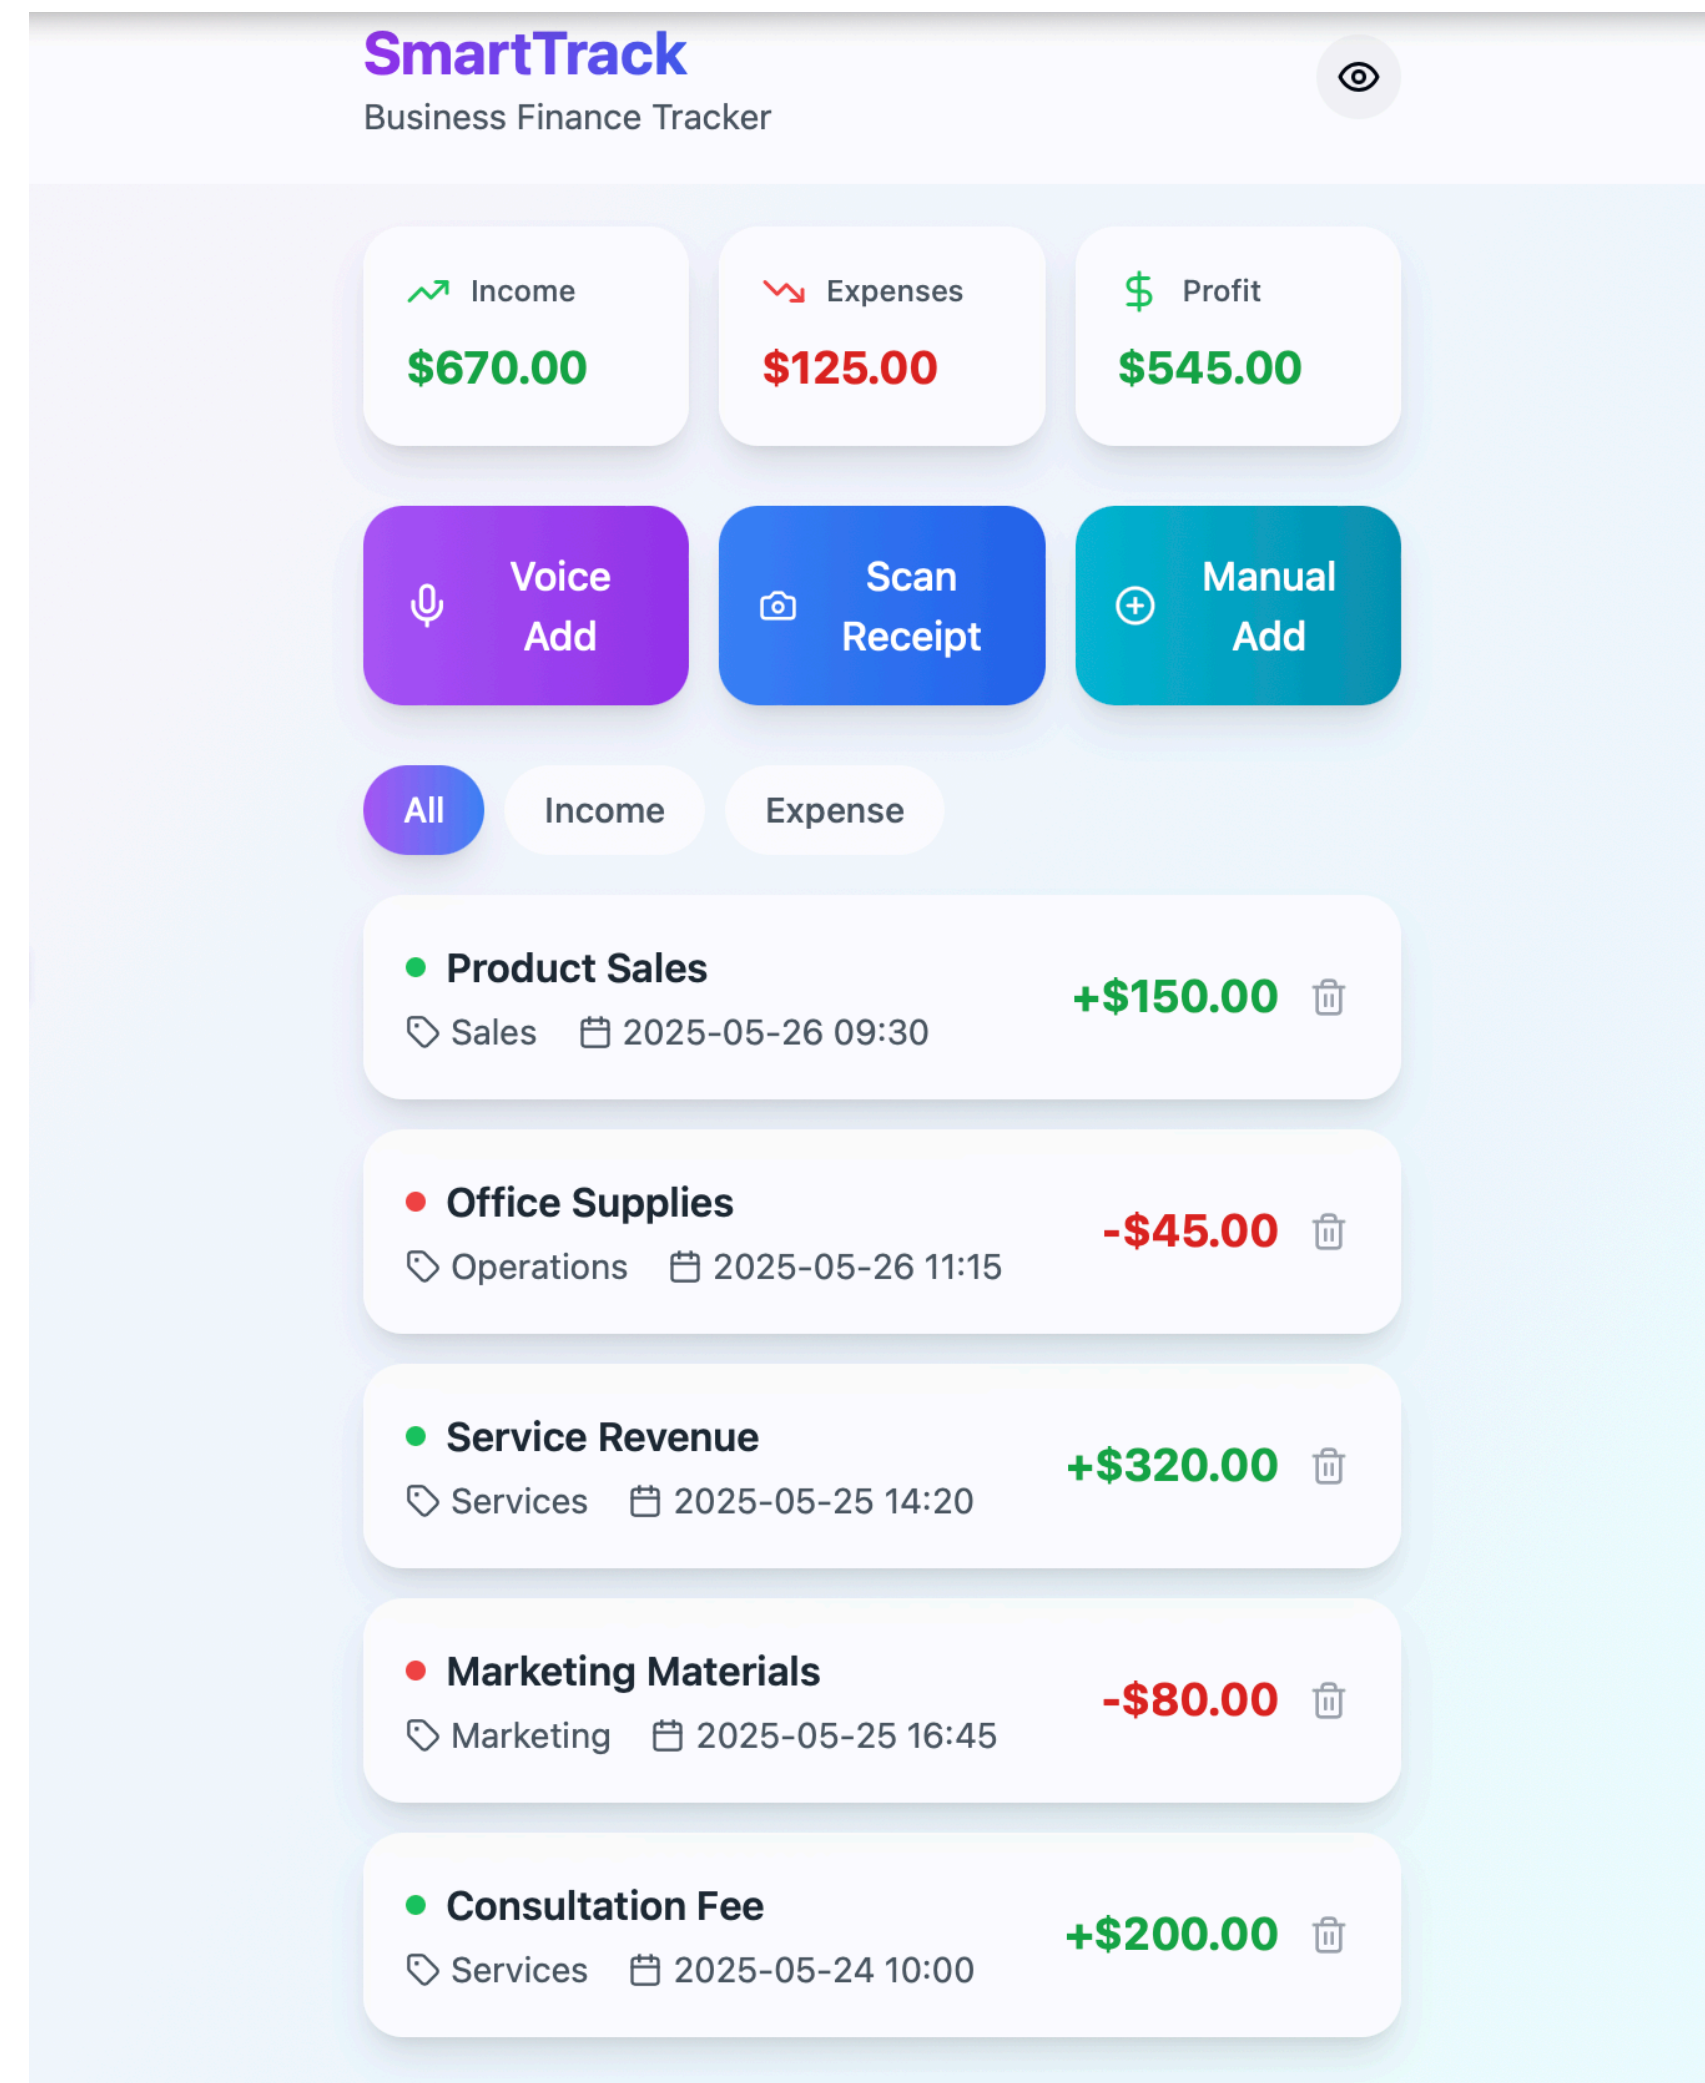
SmartTrack
Business Finance Tracker

Income
$670.00

Expenses
$125.00

Profit
$545.00

Voice Add

Scan Receipt

Manual Add

All
Income
Expense

Product Sales
Sales 2025-05-26 09:30
+$150.00

Office Supplies
Operations 2025-05-26 11:15
-$45.00

Service Revenue
Services 2025-05-25 14:20
+$320.00

Marketing Materials
Marketing 2025-05-25 16:45
-$80.00

Consultation Fee
Services 2025-05-24 10:00
+$200.00